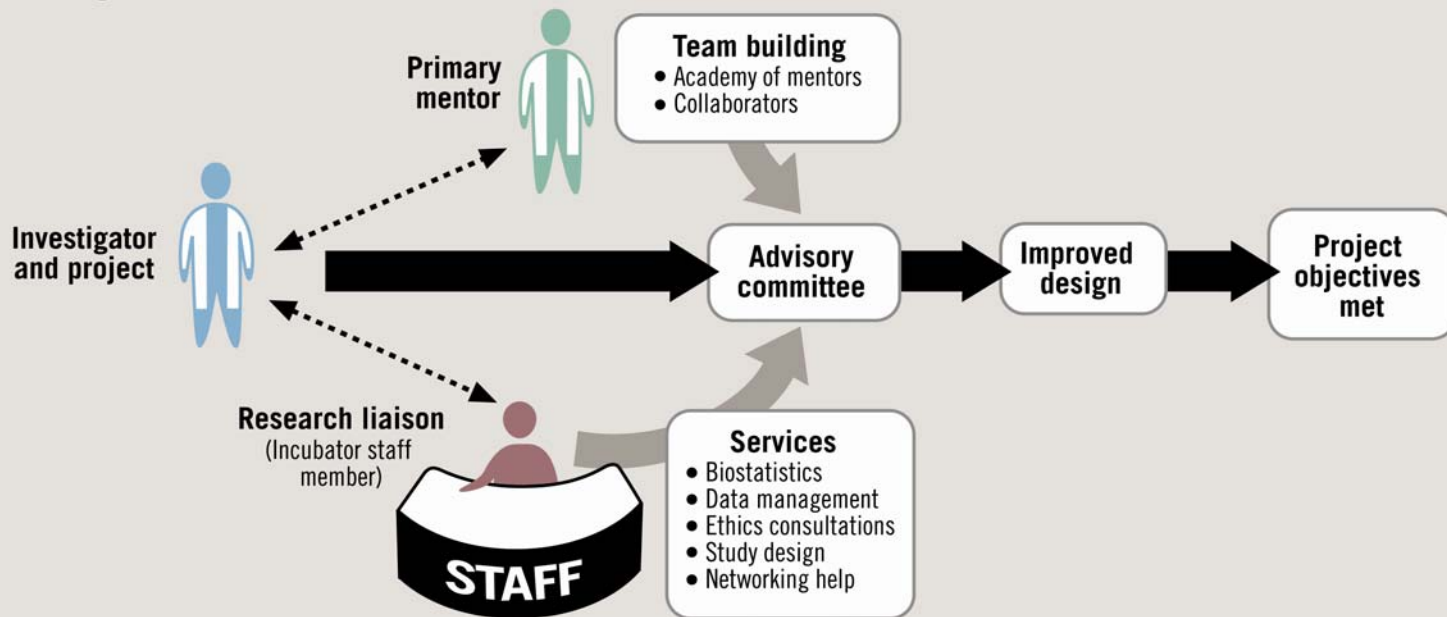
Primary mentor

Team building
- Academy of mentors
- Collaborators

Investigator and project

Advisory committee

Improved design

Project objectives met

Research liaison (Incubator staff member)

Services
- Biostatistics
- Data management
- Ethics consultations
- Study design
- Networking help

STAFF